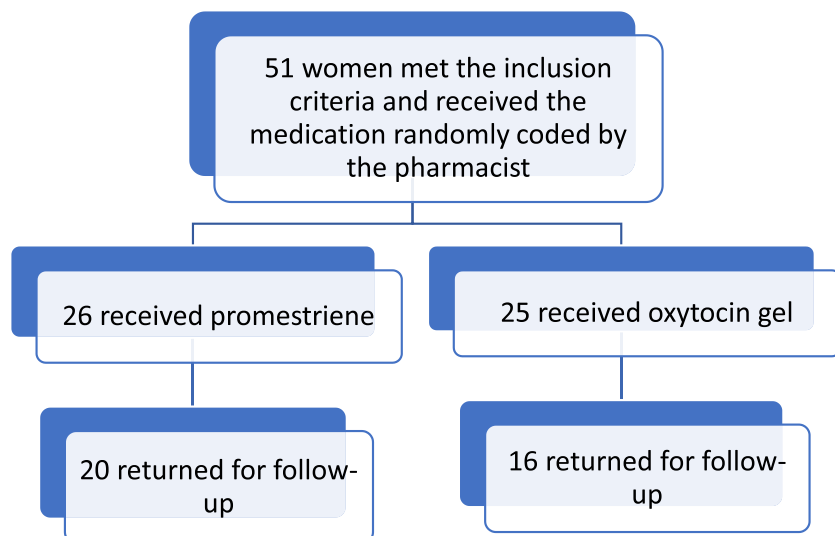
51 women met the inclusion criteria and received the medication randomly coded by the pharmacist

26 received promestriene

25 received oxytocin gel

20 returned for follow-up

16 returned for follow-up